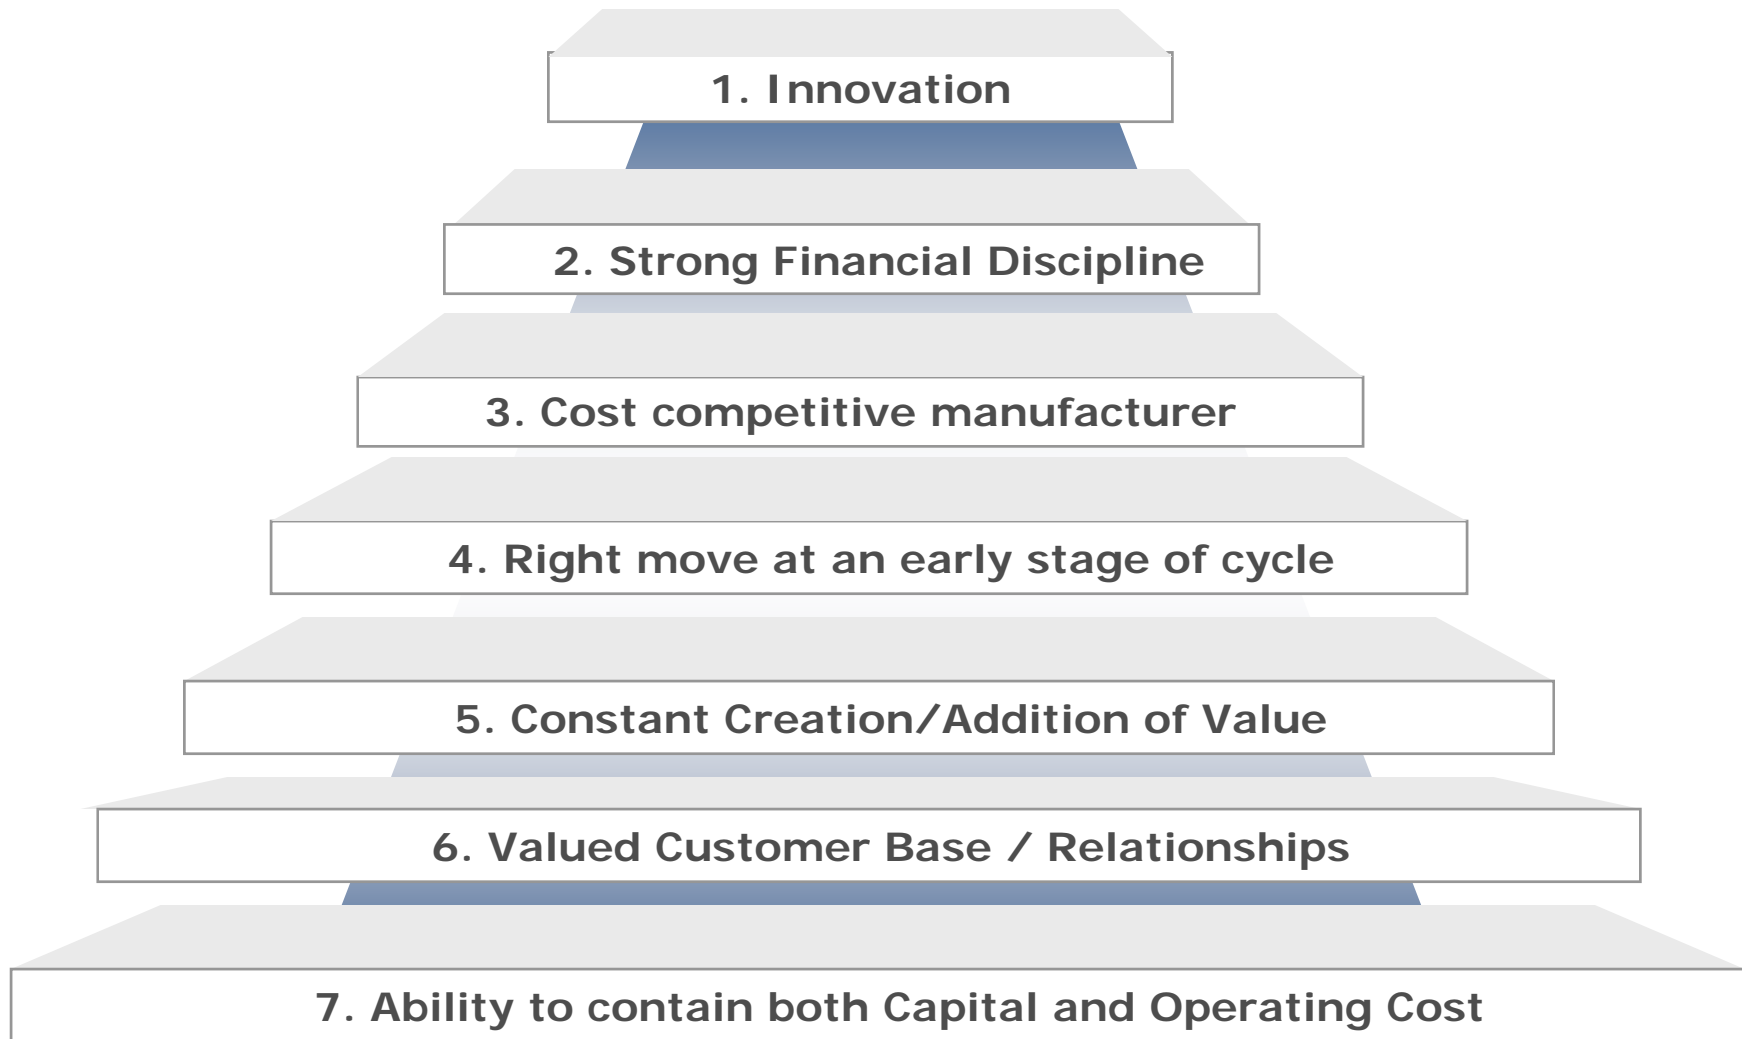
1. Innovation

2. Strong Financial Discipline

3. Cost competitive manufacturer

4. Right move at an early stage of cycle

5. Constant Creation/Addition of Value

6. Valued Customer Base / Relationships

7. Ability to contain both Capital and Operating Cost